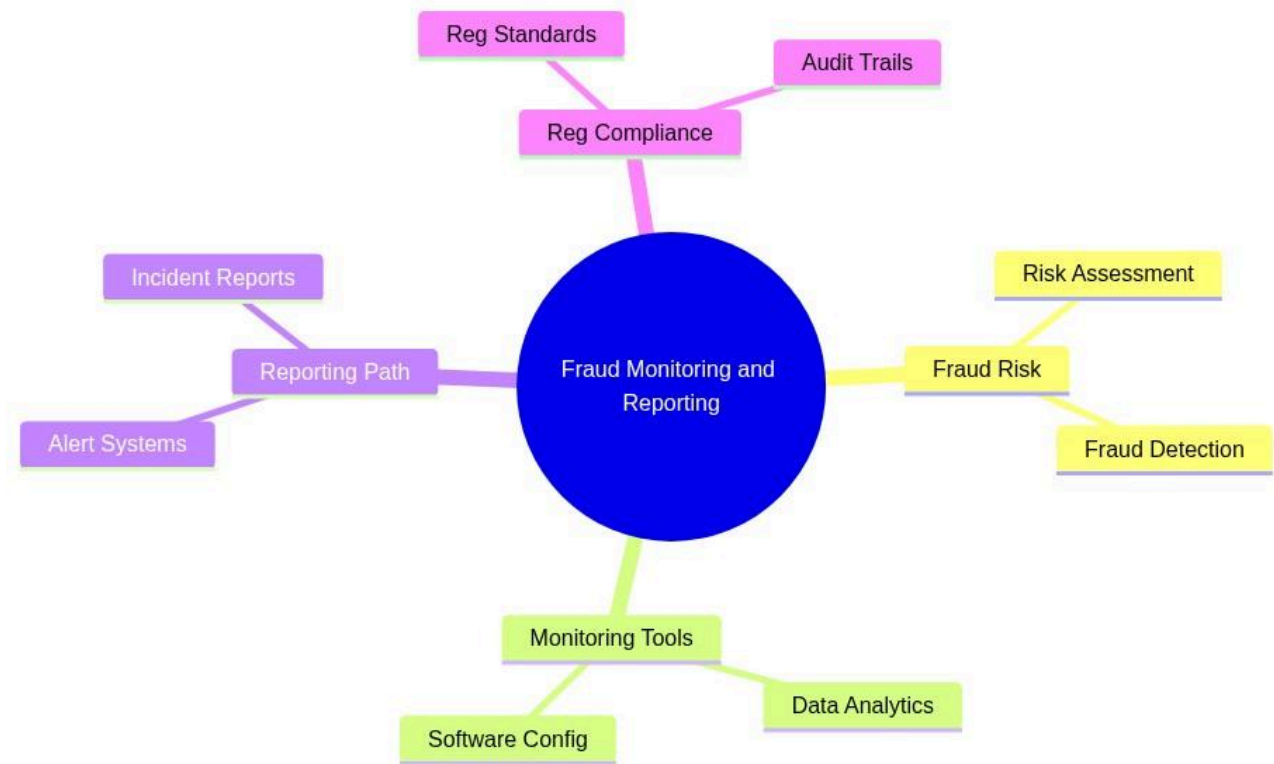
Reg Standards

Audit Trails

Reg Compliance

Incident Reports

Reporting Path

Alert Systems

Fraud Monitoring and Reporting

Risk Assessment

Fraud Risk

Fraud Detection

Monitoring Tools

Data Analytics

Software Config